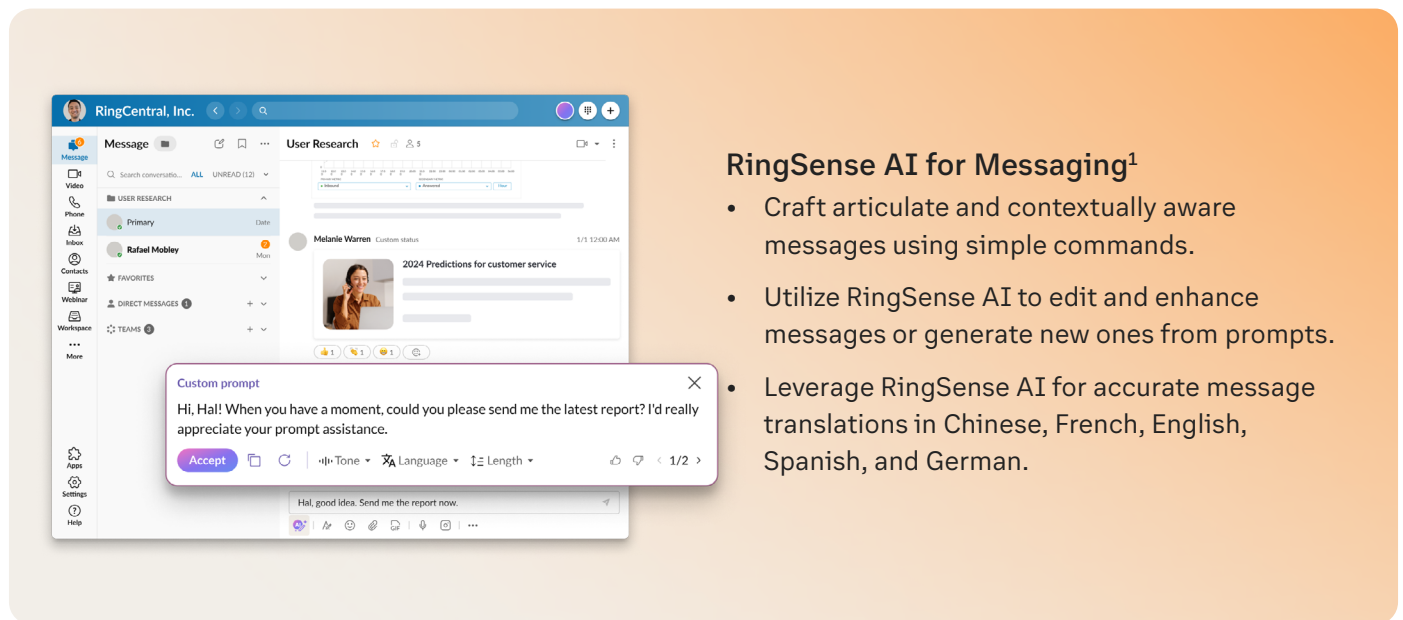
RingCentral, Inc.

Message
Video
Phone
Inbox
Contacts
Webinar
Workspace
More
Apps
Settings
Help

Message

Search conversatio... ALL UNREAD (12)

USER RESEARCH

Primary Date

Rafael Mobley Mon

FAVORITES

DIRECT MESSAGES 1

TEAMS 3

User Research 5

Melanie Warren Custom status 1/1 12:00 AM

2024 Predictions for customer service

Custom prompt

Hi, Hal! When you have a moment, could you please send me the latest report? I'd really appreciate your prompt assistance.

Accept Tone Language Length 1/2

Hal, good idea. Send me the report now.

RingSense AI for Messaging$^1$

• Craft articulate and contextually aware messages using simple commands.

• Utilize RingSense AI to edit and enhance messages or generate new ones from prompts.

• Leverage RingSense AI for accurate message translations in Chinese, French, English, Spanish, and German.